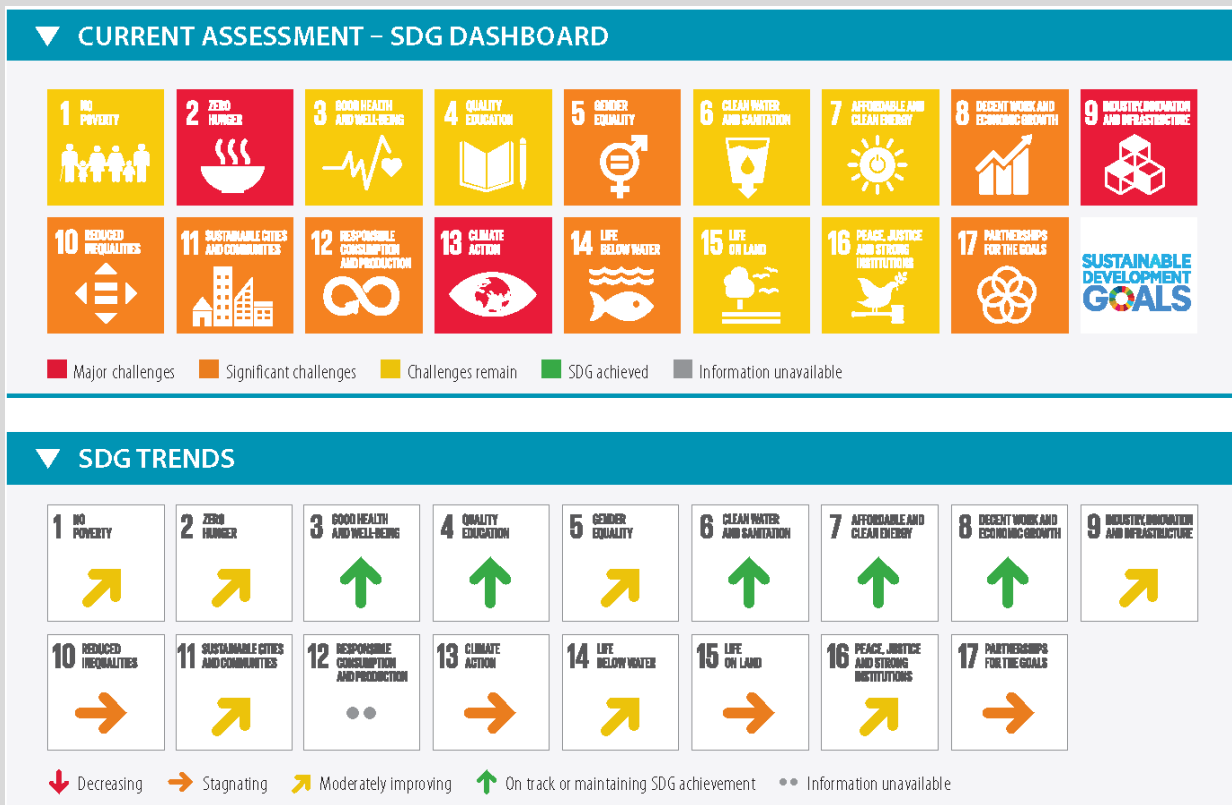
CURRENT ASSESSMENT – SDG DASHBOARD

1 NO POVERTY
2 ZERO HUNGER
3 GOOD HEALTH AND WELL-BEING
4 QUALITY EDUCATION
5 GENDER EQUALITY
6 CLEAN WATER AND SANITATION
7 AFFORDABLE AND CLEAN ENERGY
8 DECENT WORK AND ECONOMIC GROWTH
9 INDUSTRY, INNOVATION AND INFRASTRUCTURE
10 REDUCED INEQUALITIES
11 SUSTAINABLE CITIES AND COMMUNITIES
12 RESPONSIBLE CONSUMPTION AND PRODUCTION
13 CLIMATE ACTION
14 LIFE BELOW WATER
15 LIFE ON LAND
16 PEACE, JUSTICE AND STRONG INSTITUTIONS
17 PARTNERSHIPS FOR THE GOALS
SUSTAINABLE DEVELOPMENT GOALS

Major challenges Significant challenges Challenges remain SDG achieved Information unavailable

SDG TRENDS

1 NO POVERTY
2 ZERO HUNGER
3 GOOD HEALTH AND WELL-BEING
4 QUALITY EDUCATION
5 GENDER EQUALITY
6 CLEAN WATER AND SANITATION
7 AFFORDABLE AND CLEAN ENERGY
8 DECENT WORK AND ECONOMIC GROWTH
9 INDUSTRY, INNOVATION AND INFRASTRUCTURE
10 REDUCED INEQUALITIES
11 SUSTAINABLE CITIES AND COMMUNITIES
12 RESPONSIBLE CONSUMPTION AND PRODUCTION
13 CLIMATE ACTION
14 LIFE BELOW WATER
15 LIFE ON LAND
16 PEACE, JUSTICE AND STRONG INSTITUTIONS
17 PARTNERSHIPS FOR THE GOALS

Decreasing Stagnating Moderately improving On track or maintaining SDG achievement Information unavailable